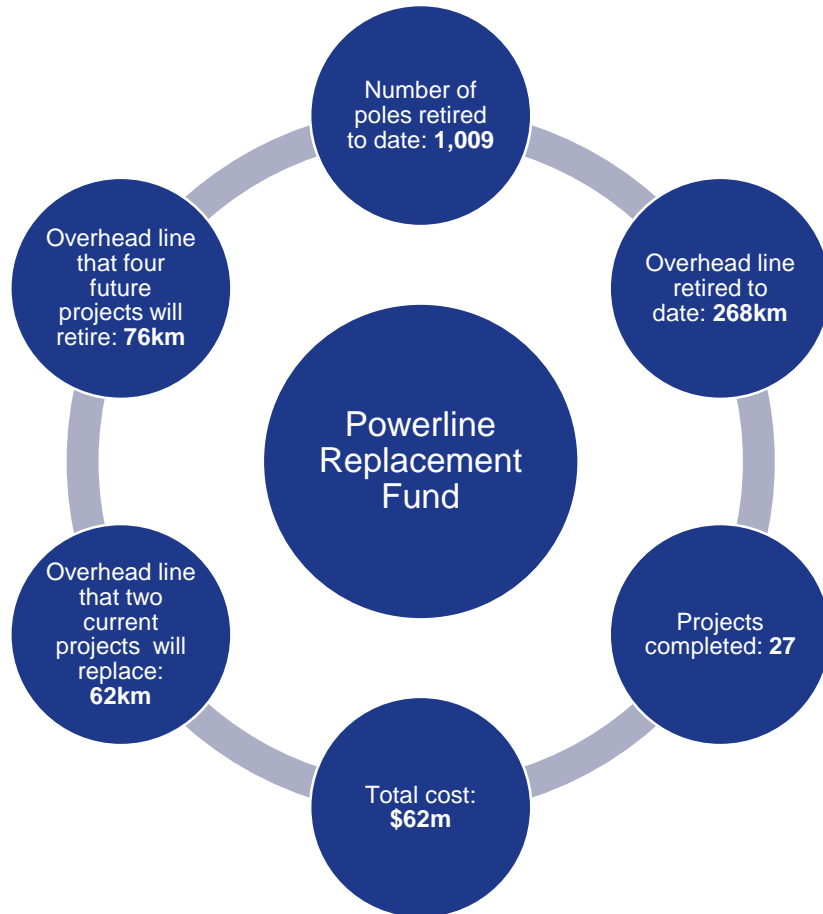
Number of poles retired to date: 1,009

Overhead line retired to date: 268km

Projects completed: 27

Total cost: $62m

Overhead line that two current projects will replace: 62km

Overhead line that four future projects will retire: 76km

Powerline Replacement Fund